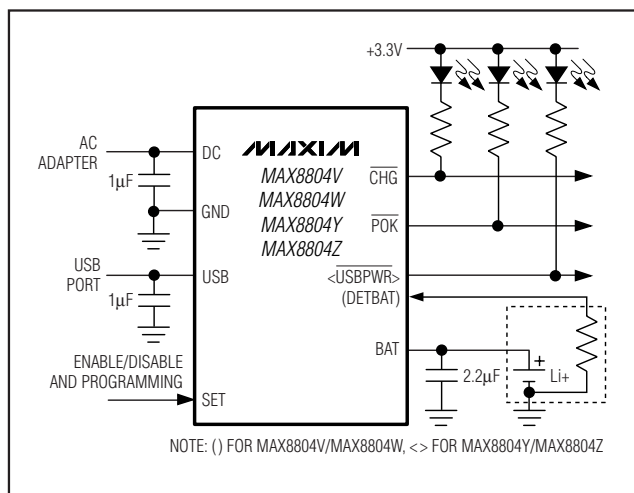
+3.3V

AC ADAPTER

DC

1µF

GND

MAXIM

MAX8804V

MAX8804W

MAX8804Y

MAX8804Z

$\overline{CHG}$

$\overline{POK}$

USB PORT

USB

1µF

<$\overline{USBPWR}$>

(DETBAT)

ENABLE/DISABLE AND PROGRAMMING

SET

BAT

2.2µF

+

Li+

NOTE: ( ) FOR MAX8804V/MAX8804W, < > FOR MAX8804Y/MAX8804Z